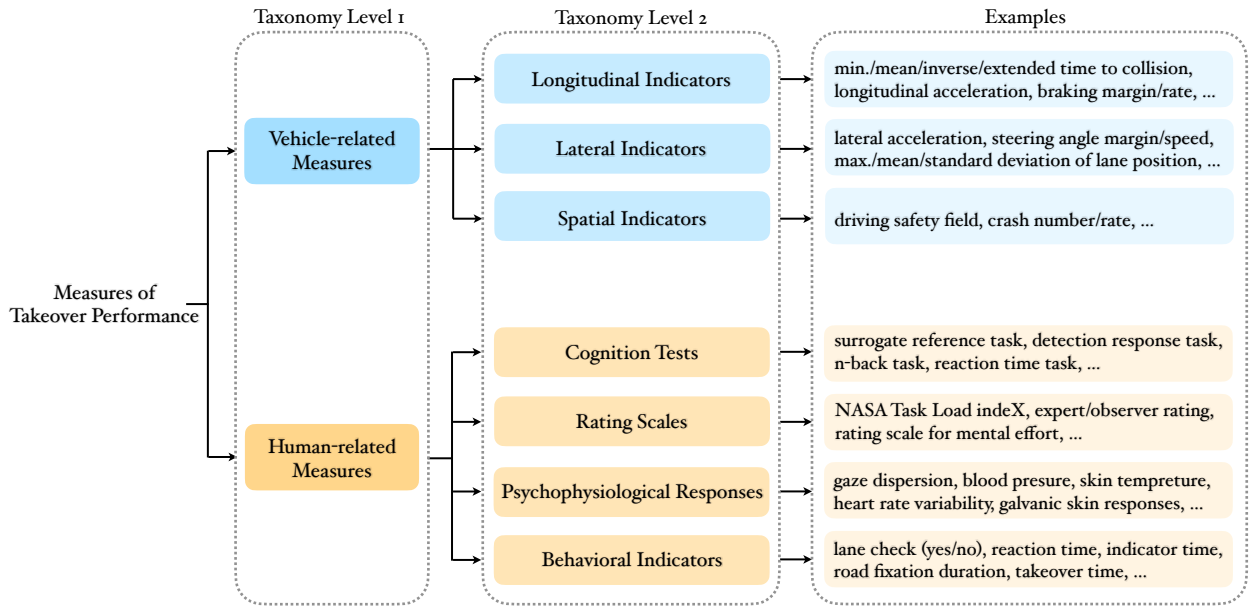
Taxonomy Level 1

Taxonomy Level 2

Examples

Measures of Takeover Performance

Vehicle-related Measures

Human-related Measures

Longitudinal Indicators

min./mean/inverse/extended time to collision, longitudinal acceleration, braking margin/rate, ...

Lateral Indicators

lateral acceleration, steering angle margin/speed, max./mean/standard deviation of lane position, ...

Spatial Indicators

driving safety field, crash number/rate, ...

Cognition Tests

surrogate reference task, detection response task, n-back task, reaction time task, ...

Rating Scales

NASA Task Load indeX, expert/observer rating, rating scale for mental effort, ...

Psychophysiological Responses

gaze dispersion, blood presure, skin tempreture, heart rate variability, galvanic skin responses, ...

Behavioral Indicators

lane check (yes/no), reaction time, indicator time, road fixation duration, takeover time, ...